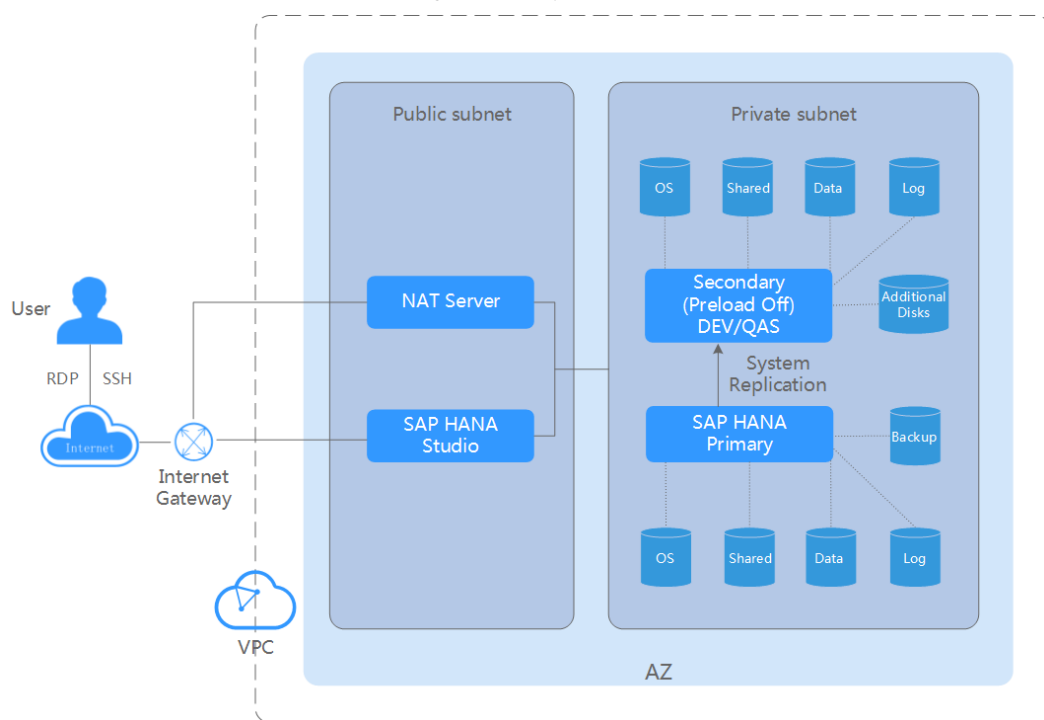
Public subnet

Private subnet

OS

Shared

Data

Log

User

NAT Server

Secondary (Preload Off) DEV/QAS

Additional Disks

RDP

SSH

System Replication

Internet

SAP HANA Studio

SAP HANA Primary

Backup

Internet Gateway

OS

Shared

Data

Log

VPC

AZ